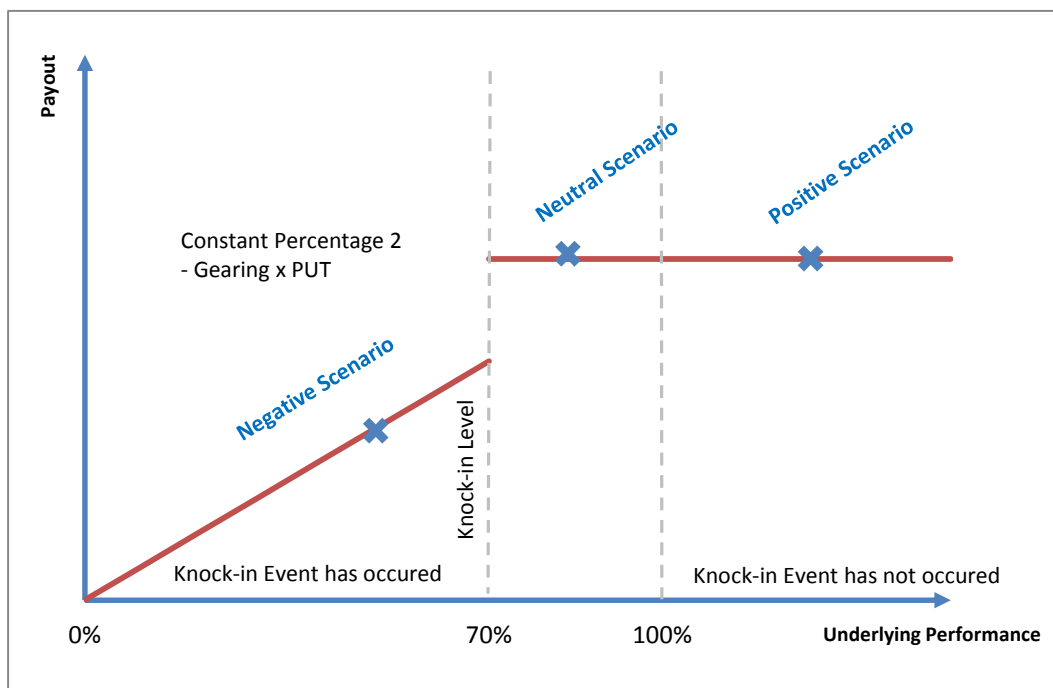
Payout

Neutral Scenario

Positive Scenario

Constant Percentage 2
- Gearing x PUT

Negative Scenario

Knock-in Level

Knock-in Event has occured

Knock-in Event has not occured

0%

70%

100%

Underlying Performance